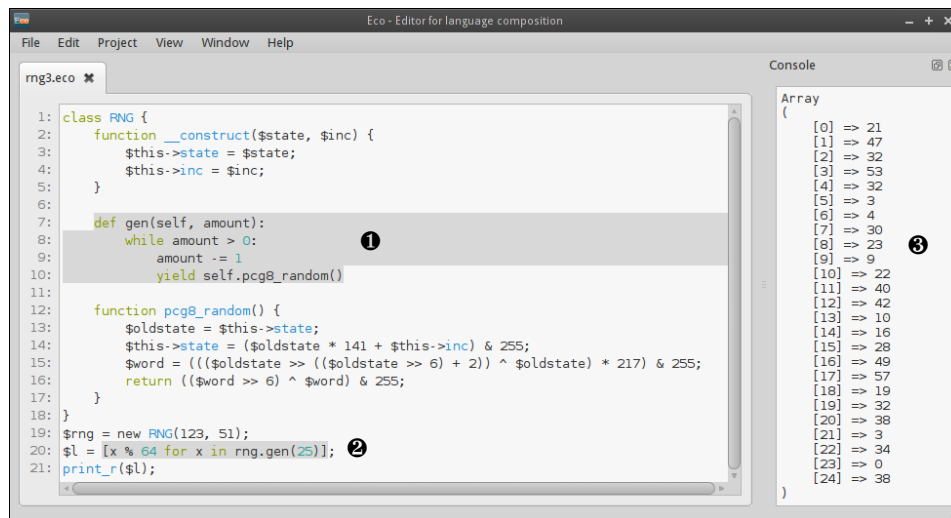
Eco - Editor for language composition

File Edit Project View Window Help

rng3.eco ✖

Console

1: class RNG {
2:     function __construct($state, $inc) {
3:         $this->state = $state;
4:         $this->inc = $inc;
5:     }
6:
7:     def gen(self, amount):
8:         while amount > 0:
9:             amount -= 1
10:            yield self.pcg8_random()
11:
12:    function pcg8_random() {
13:        $oldstate = $this->state;
14:        $this->state = ($oldstate * 141 + $this->inc) & 255;
15:        $word = ((($oldstate >> (($oldstate >> 6) + 2)) ^ $oldstate) * 217) & 255;
16:        return (($word >> 6) ^ $word) & 255;
17:    }
18: }
19: $rng = new RNG(123, 51);
20: $l = [x % 64 for x in rng.gen(25)];
21: print_r($l);

❶

❷

Array
(
[0] => 21
[1] => 47
[2] => 32
[3] => 53
[4] => 32
[5] => 3
[6] => 4
[7] => 30
[8] => 23
[9] => 9
[10] => 22
[11] => 40
[12] => 42
[13] => 10
[14] => 16
[15] => 28
[16] => 49
[17] => 57
[18] => 19
[19] => 32
[20] => 38
[21] => 3
[22] => 34
[23] => 0
[24] => 38
)

❸